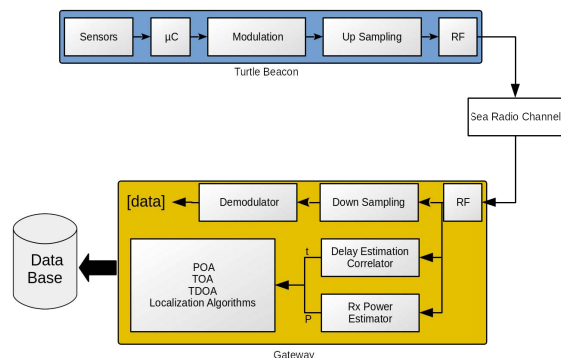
Sensors
μC
Modulation
Up Sampling
RF
Turtle Beacon

Sea Radio Channel

[data]
Demodulator
Down Sampling
RF

Data Base

POA
TOA
TDOA
Localization Algorithms

t
Delay Estimation Correlator

P
Rx Power Estimator

Gateway